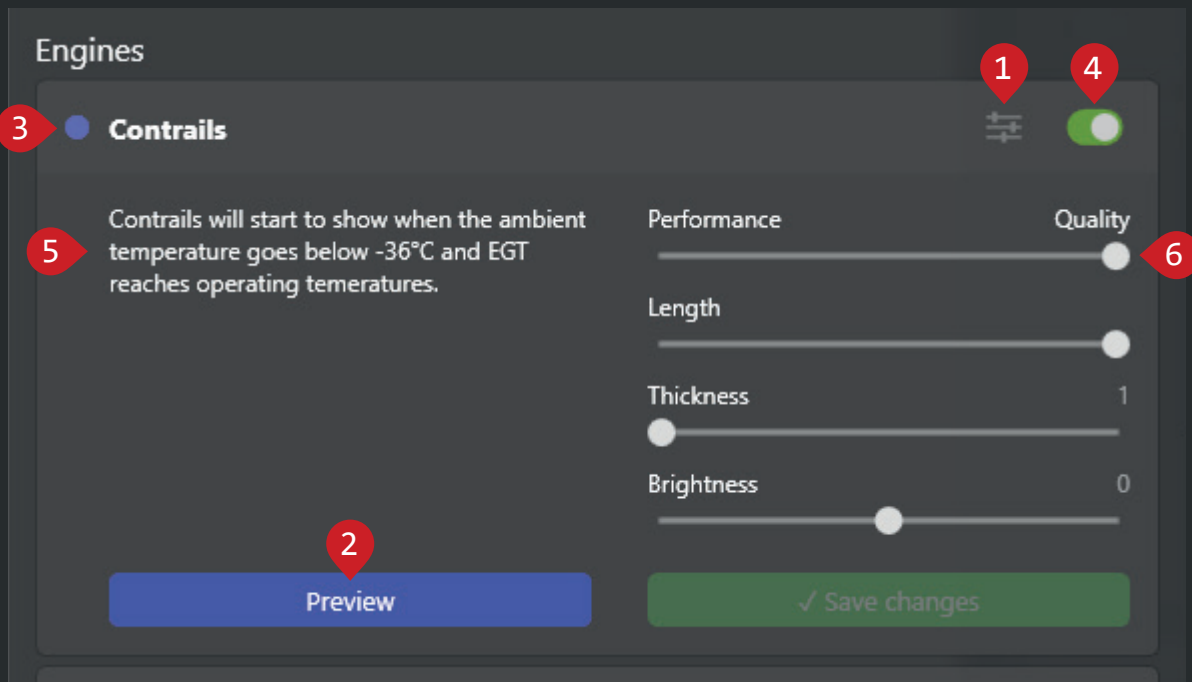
Engines

3 Contrails 1 4

5 Contrails will start to show when the ambient temperature goes below -36°C and EGT reaches operating temeratures.

Performance Quality 6

Length

Thickness 1

Brightness 0

2

Preview

✓ Save changes